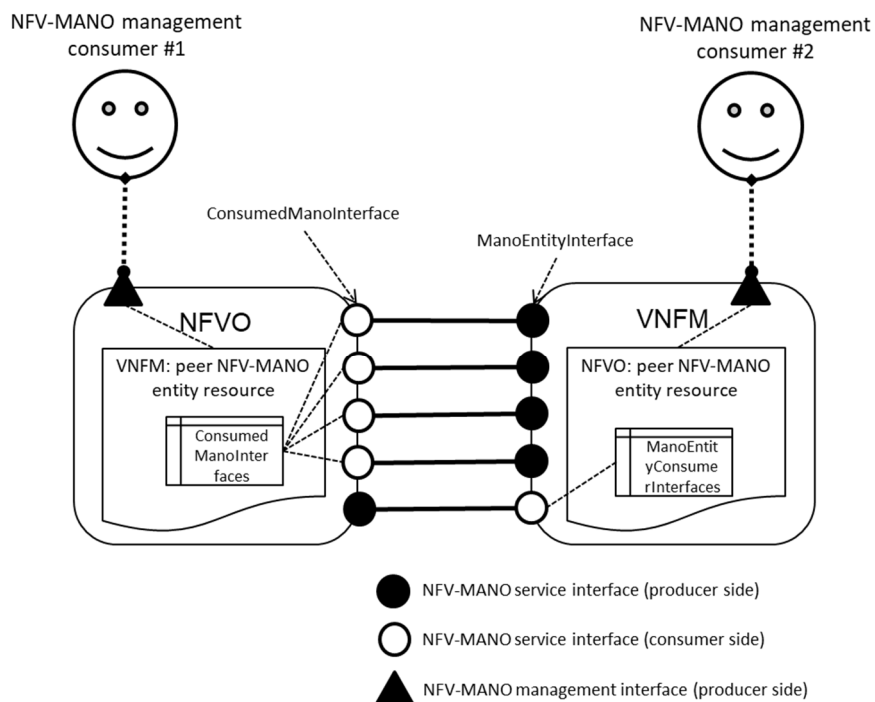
NFV-MANO management consumer #1

NFV-MANO management consumer #2

ConsumedManoInterface

ManoEntityInterface

NFVO

VNFM

VNFM: peer NFV-MANO entity resource

NFVO: peer NFV-MANO entity resource

Consumed ManoInter faces

ManoEntit yConsume rInterfaces

NFV-MANO service interface (producer side)

NFV-MANO service interface (consumer side)

NFV-MANO management interface (producer side)